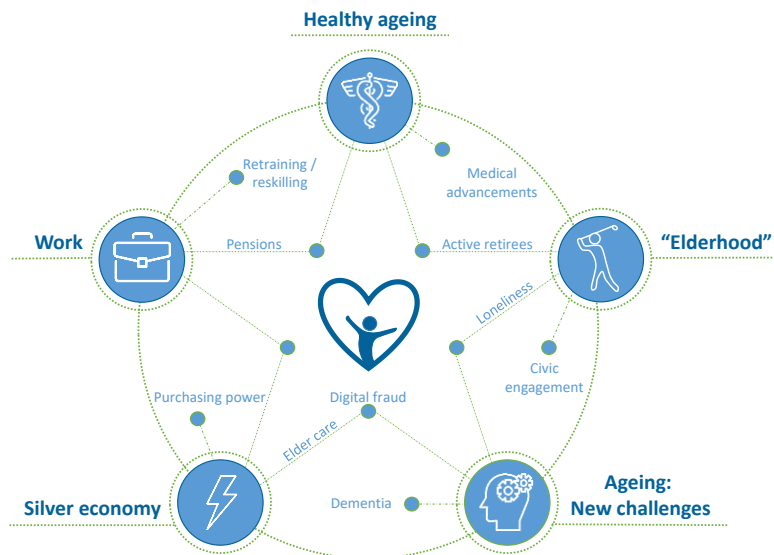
Healthy ageing

Work

"Elderhood"

Silver economy

Ageing:
New challenges

Retraining / reskilling

Medical advancements

Pensions

Active retirees

Loneliness

Civic engagement

Purchasing power

Digital fraud

Elder care

Dementia